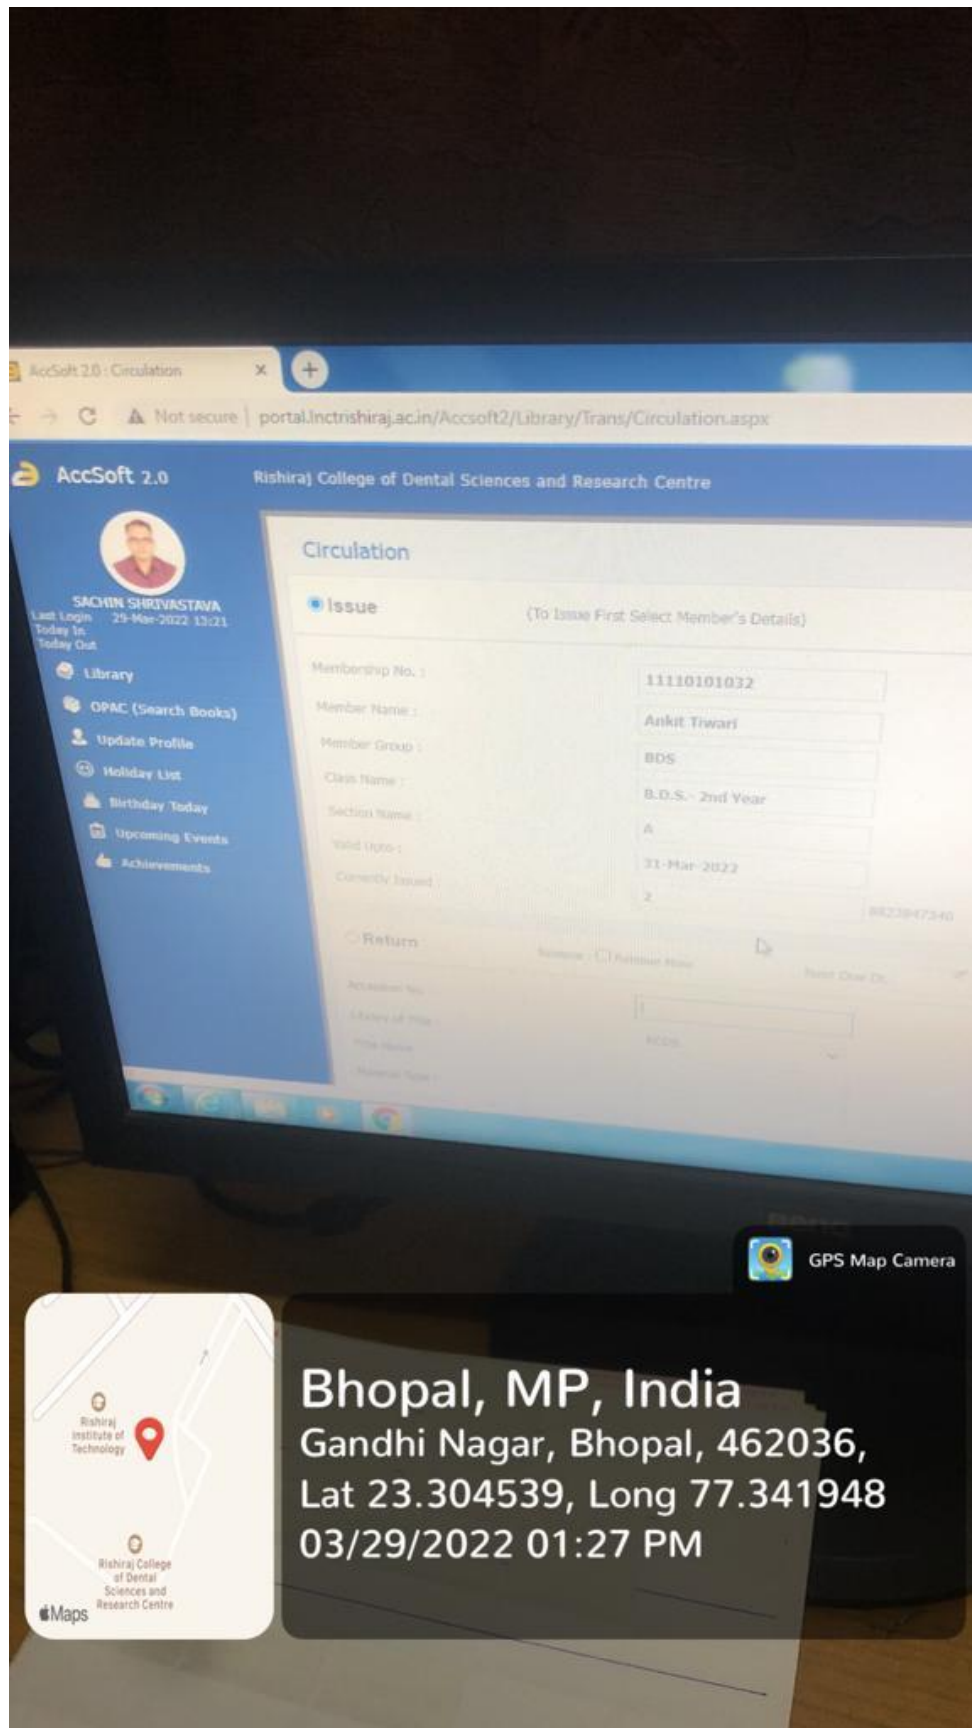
AccSoft 2.0 : Circulation ×

Not secure | portal.lnctrishiraj.ac.in/Accsoft2/Library/Trans/Circulation.aspx

AccSoft 2.0

Rishiraj College of Dental Sciences and Research Centre

SACHIN SHRIVASTAVA
Last Login 29-Mar-2022 13:21
Today In
Today Out

Library
OPAC (Search Books)
Update Profile
Holiday List
Birthday Today
Upcoming Events
Achievements

Circulation

Issue (To Issue First Select Member's Details)

Membership No. : 11110101032
Member Name : Ankit Tiwari
Member Group : BDS
Class Name : B.D.S. - 2nd Year
Section Name : A
Valid Upto : 31-Mar-2022
Currently Issued : 2

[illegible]

Return

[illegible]

Accession No.
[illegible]
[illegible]
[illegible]

GPS Map Camera

Rishiraj Institute of Technology
Rishiraj College of Dental Sciences and Research Centre
Maps

Bhopal, MP, India
Gandhi Nagar, Bhopal, 462036,
Lat 23.304539, Long 77.341948
03/29/2022 01:27 PM